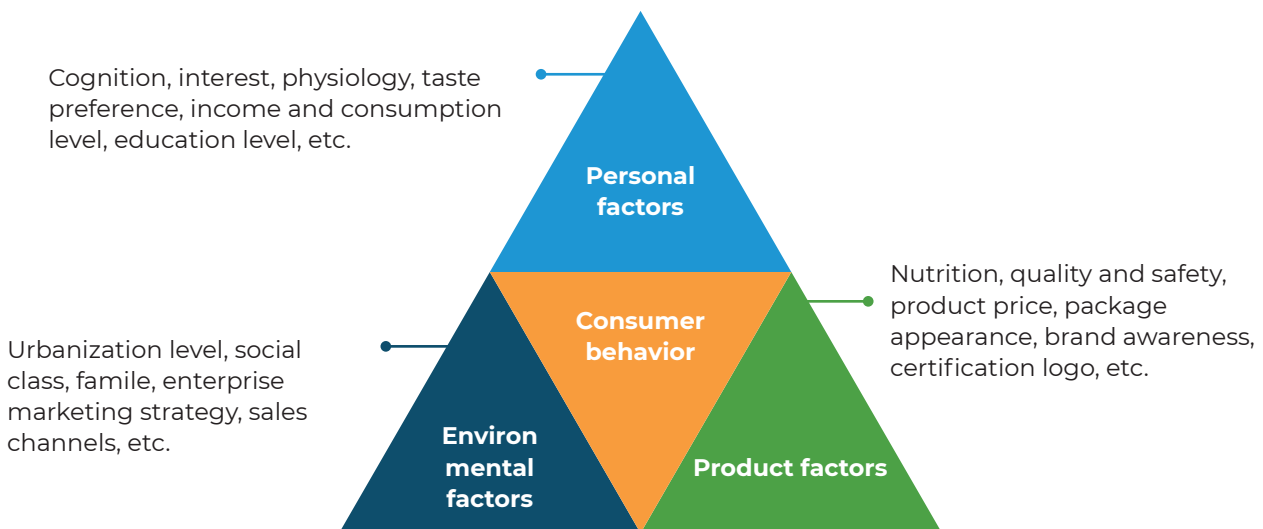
Cognition, interest, physiology, taste preference, income and consumption level, education level, etc.

Personal factors

Nutrition, quality and safety, product price, package appearance, brand awareness, certification logo, etc.

Consumer behavior

Urbanization level, social class, famile, enterprise marketing strategy, sales channels, etc.

Environ mental factors

Product factors